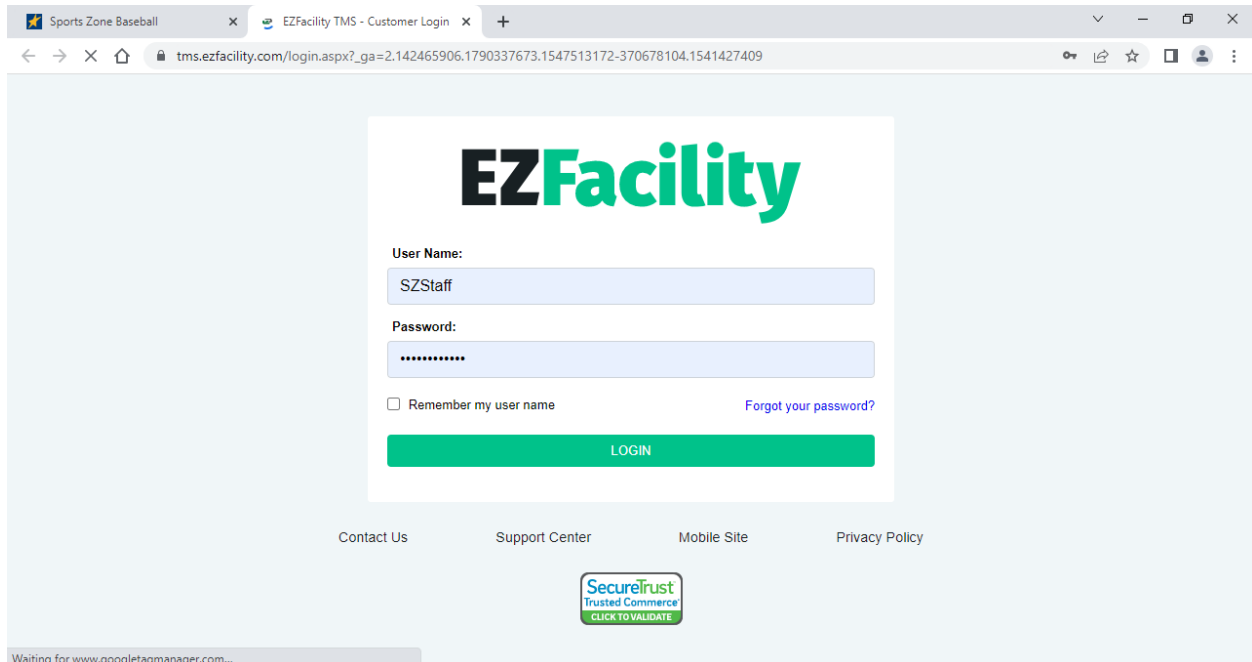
Sports Zone Baseball
EZFacility TMS - Customer Login

tms.ezfacility.com/login.aspx?_ga=2.142465906.1790337673.1547513172-370678104.1541427409

EZFacility

User Name:
SZStaff

Password:
••••••••••••

Remember my user name
Forgot your password?

LOGIN

Contact Us
Support Center
Mobile Site
Privacy Policy

SecureTrust
Trusted Commerce
CLICK TO VALIDATE

Waiting for www.googletagmanager.com...